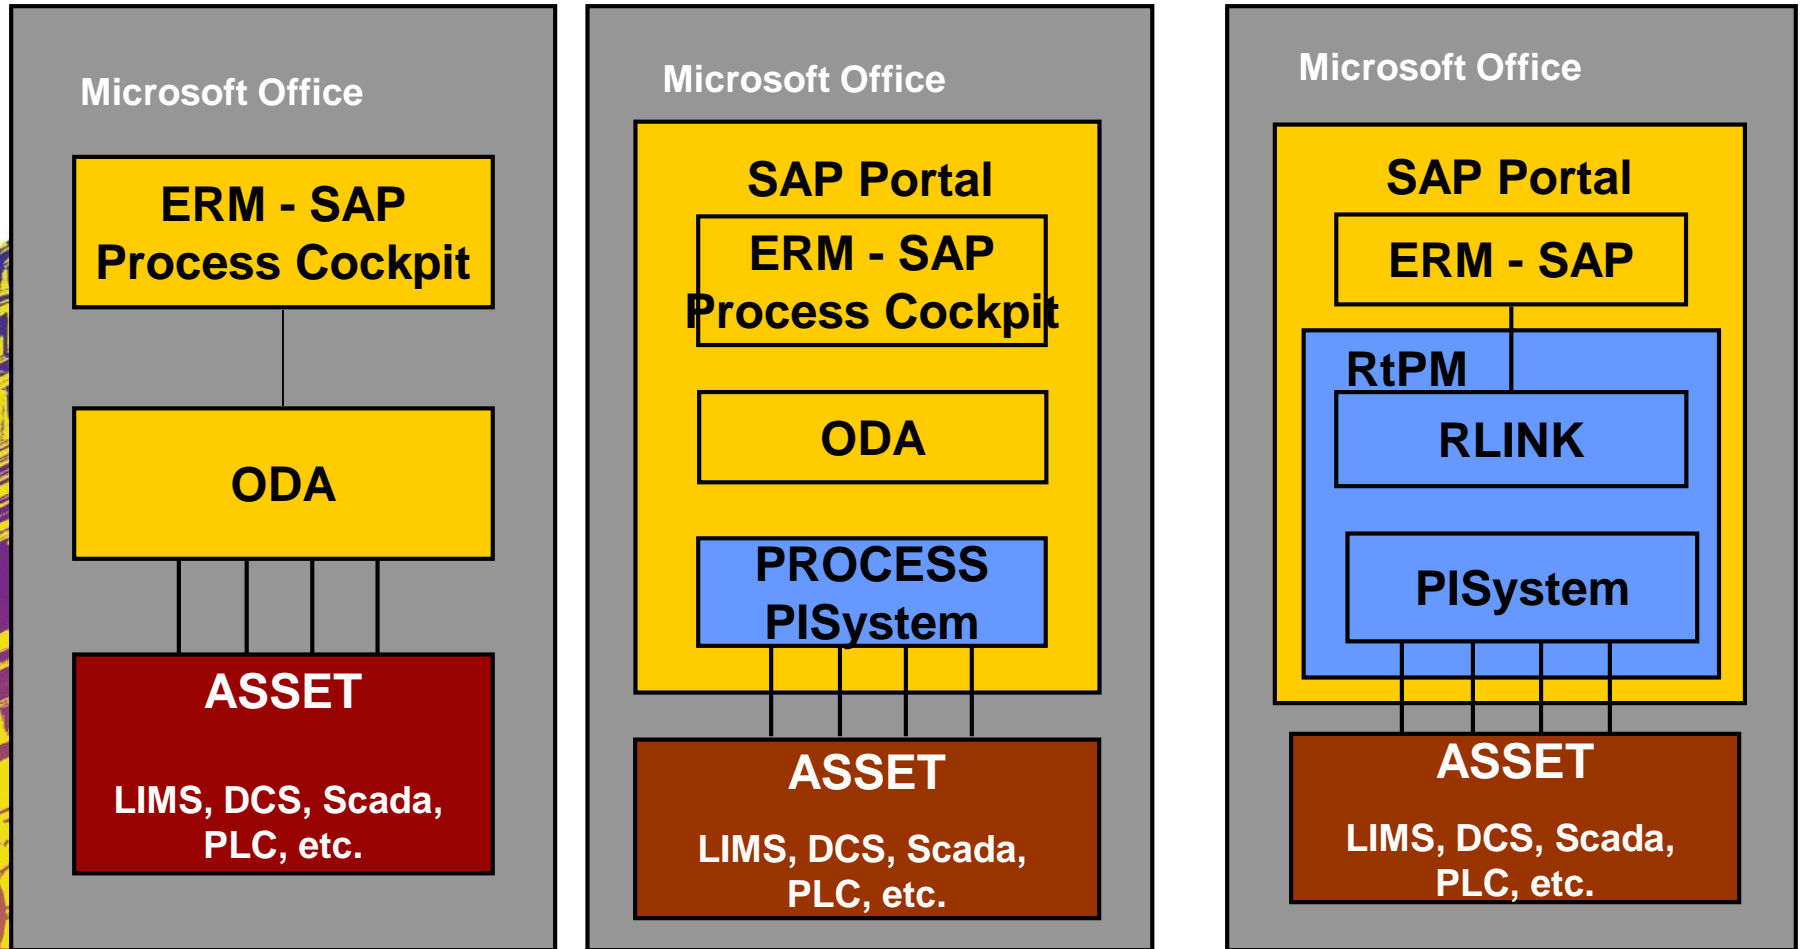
Microsoft Office

ERM - SAP
Process Cockpit

ODA

ASSET

LIMS, DCS, Scada, PLC, etc.

Microsoft Office

SAP Portal

ERM - SAP
Process Cockpit

ODA

PROCESS
PISystem

ASSET

LIMS, DCS, Scada, PLC, etc.

Microsoft Office

SAP Portal

ERM - SAP

RtPM

RLINK

PISystem

ASSET

LIMS, DCS, Scada, PLC, etc.